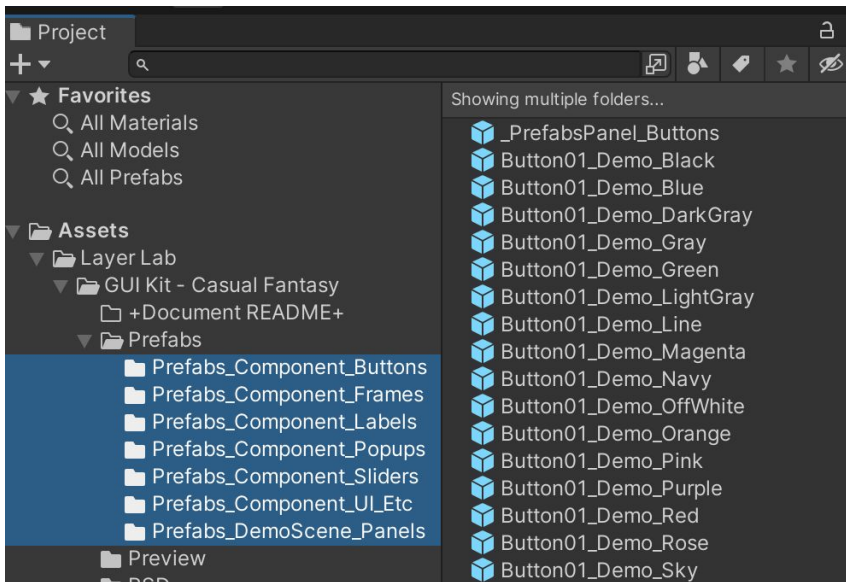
Project

Favorites
All Materials
All Models
All Prefabs

Assets
Layer Lab
GUI Kit - Casual Fantasy
+Document README+
Prefabs
Prefabs_Component_Buttons
Prefabs_Component_Frames
Prefabs_Component_Labels
Prefabs_Component_Popups
Prefabs_Component_Sliders
Prefabs_Component_UI_Etc
Prefabs_DemoScene_Panels
Preview
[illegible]

Showing multiple folders...
_PrefabsPanel_Buttons
Button01_Demo_Black
Button01_Demo_Blue
Button01_Demo_DarkGray
Button01_Demo_Gray
Button01_Demo_Green
Button01_Demo_LightGray
Button01_Demo_Line
Button01_Demo_Magenta
Button01_Demo_Navy
Button01_Demo_OffWhite
Button01_Demo_Orange
Button01_Demo_Pink
Button01_Demo_Purple
Button01_Demo_Red
Button01_Demo_Rose
Button01_Demo_Sky